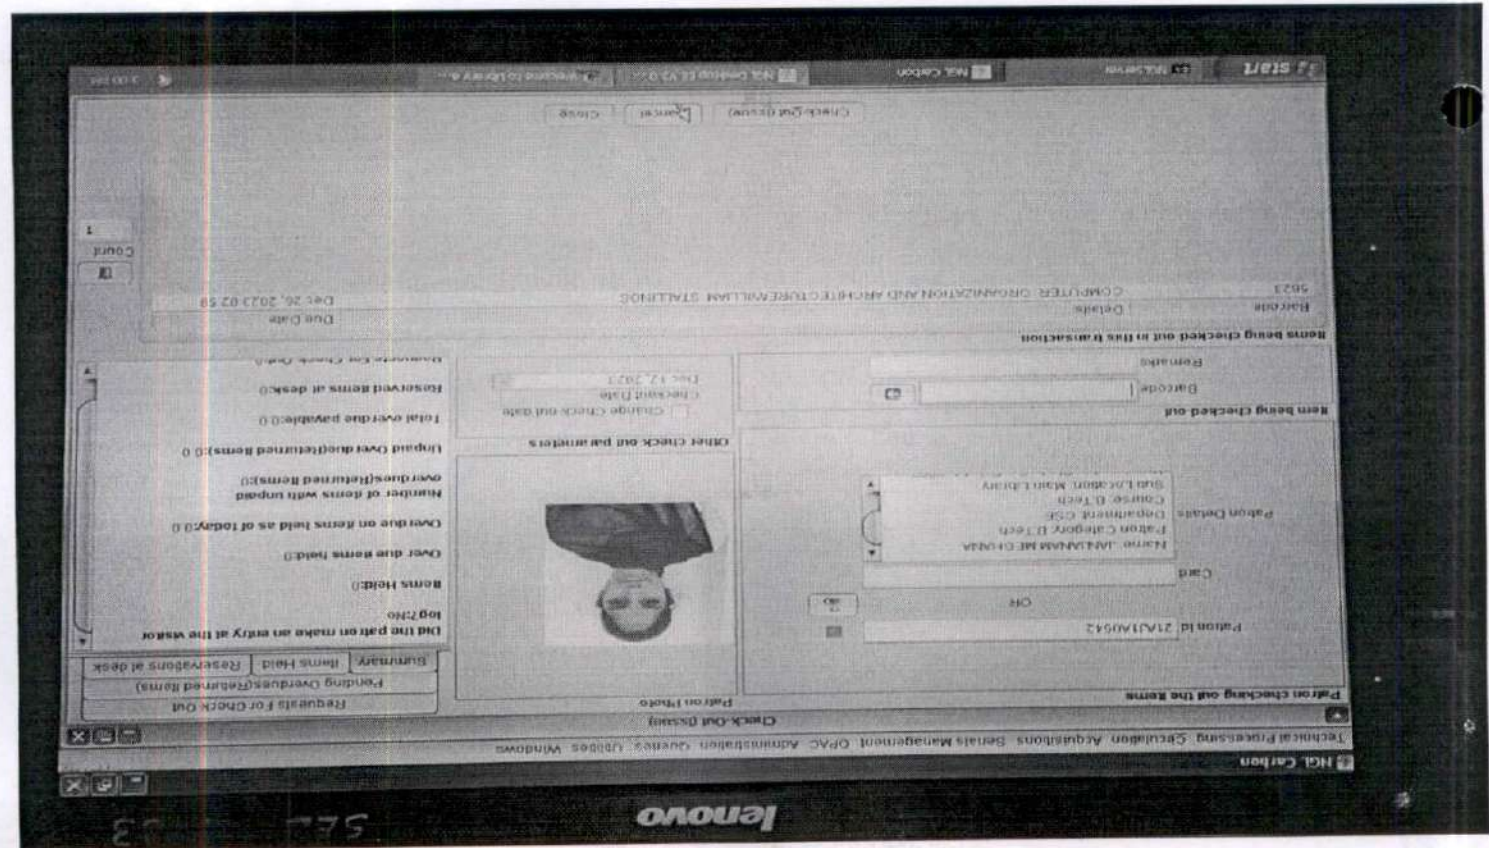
NGL Carbon
Technical Processing Circulation Acquisitions Serials Management OPAC Administration Queries Utilities Windows
Check-Out (Issue)
Patron checking out the items
Patron Id 21A31A0542
OR
Card
Patron Details Name: JANJANAM ME CHANA
Patron Category: B.Tech
Department: CSE
Course: B.Tech
Sub Location: Main Library
Patron Photo
Requests For Check Out
Pending Overdues(Returned Items)
Summary Items Held Reservations at desk
Did the patron make an entry at the visitor log?:No
Items Held:0
Over due items held:0
Over due on items held as of today:0.0
Number of items with unpaid overdues(Returned Items):0
Unpaid Over due(Returned Items):0.0
Total over due payable:0.0
Reserved items at desk:0
Item being checked-out
Barcode
Remarks
Other check out parameters
Change Check out date
Checkout Date
Dec 12, 2023
Items being checked out in this transaction
Barcode Details Due Date
5623 COMPUTER ORGANIZATION AND ARCHITECTURE/WILLIAM STALLINGS Dec 26, 2023 02:59
Count
1
Check Out (Issue) Cancel Close
start NGL Carbon
lenovo